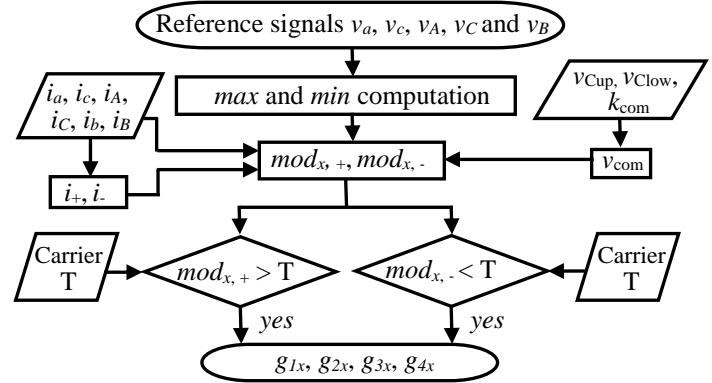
Reference signals $v_a$, $v_c$, $v_A$, $v_C$ and $v_B$

$i_a$, $i_c$, $i_A$, $i_C$, $i_b$, $i_B$

*max* and *min* computation

$v_{\text{Cup}}$, $v_{\text{Clow}}$, $k_{\text{com}}$

$mod_{x,+}$, $mod_{x,-}$

$v_{\text{com}}$

$i_+$, $i_-$

Carrier T

$mod_{x,+} > \text{T}$

$mod_{x,-} < \text{T}$

Carrier T

*yes*

*yes*

$g_{1x}$, $g_{2x}$, $g_{3x}$, $g_{4x}$